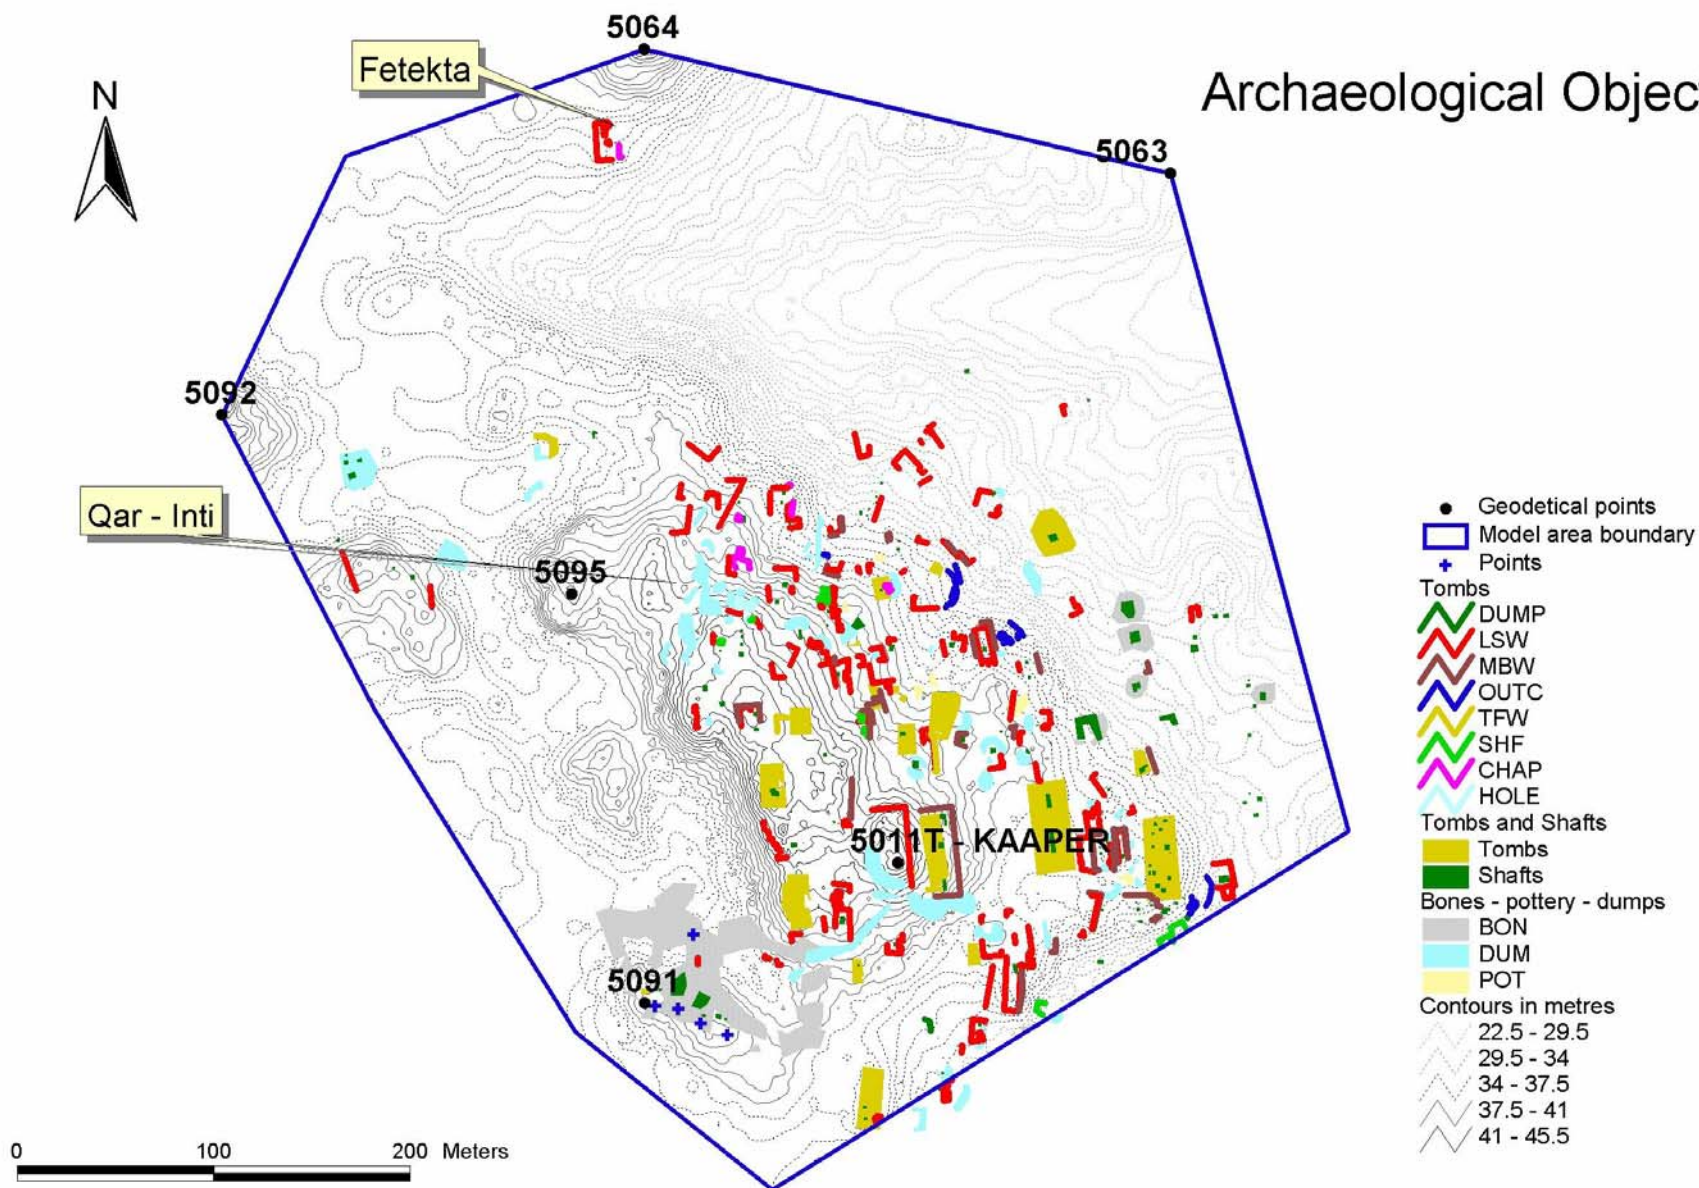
Archaeological Objec

N

5064

Fetekta

5063

5092

Qar - Inti

5095

5011T - KAAPER

5091

Geodetical points
Model area boundary
Points
Tombs
DUMP
LSW
MBW
OUTC
TFW
SHF
CHAP
HOLE
Tombs and Shafts
Tombs
Shafts
Bones - pottery - dumps
BON
DUM
POT
Contours in metres
22.5 - 29.5
29.5 - 34
34 - 37.5
37.5 - 41
41 - 45.5

0 100 200 Meters